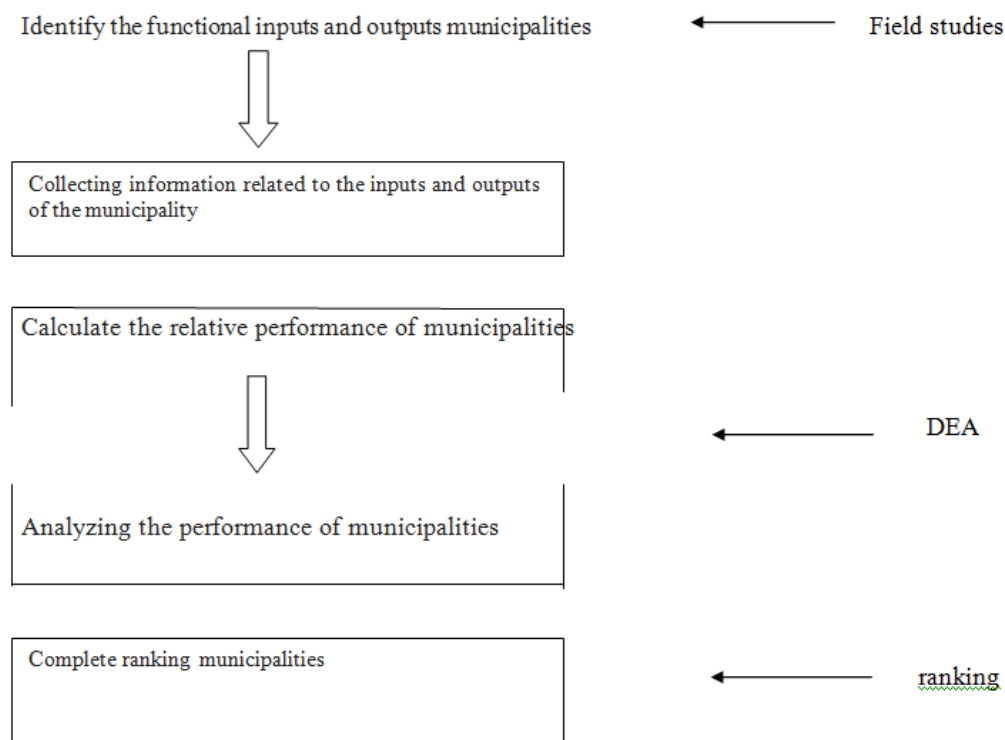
Identify the functional inputs and outputs municipalities

Field studies

Collecting information related to the inputs and outputs of the municipality

Calculate the relative performance of municipalities

DEA

Analyzing the performance of municipalities

Complete ranking municipalities

ranking